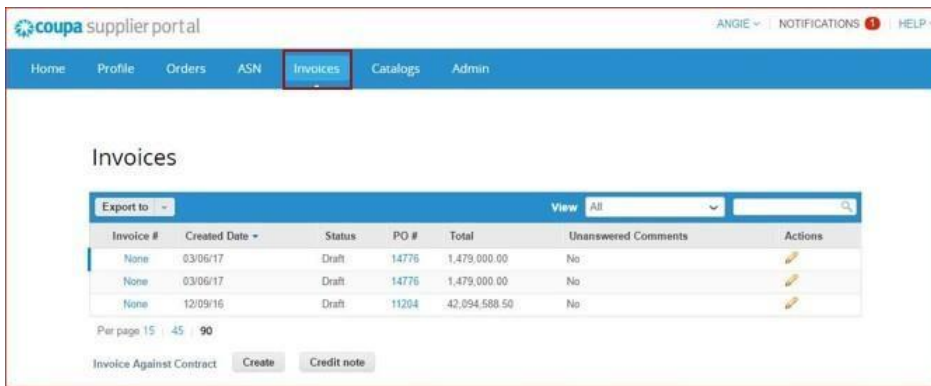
coupa supplier portal

ANGIE ∨ | NOTIFICATIONS 1 | HELP

Home Profile Orders ASN Invoices Catalogs Admin

Invoices

Export to

View All

| Invoice # | Created Date ▾ | Status | PO # | Total | Unanswered Comments | Actions |
|---|---|---|---|---|---|---|
| None | 03/06/17 | Draft | 14776 | 1,479,000.00 | No | |
| None | 03/06/17 | Draft | 14776 | 1,479,000.00 | No | |
| None | 12/09/16 | Draft | 11204 | 42,094,588.50 | No | |

Per page 15 | 45 | 90

Invoice Against Contract Create Credit note